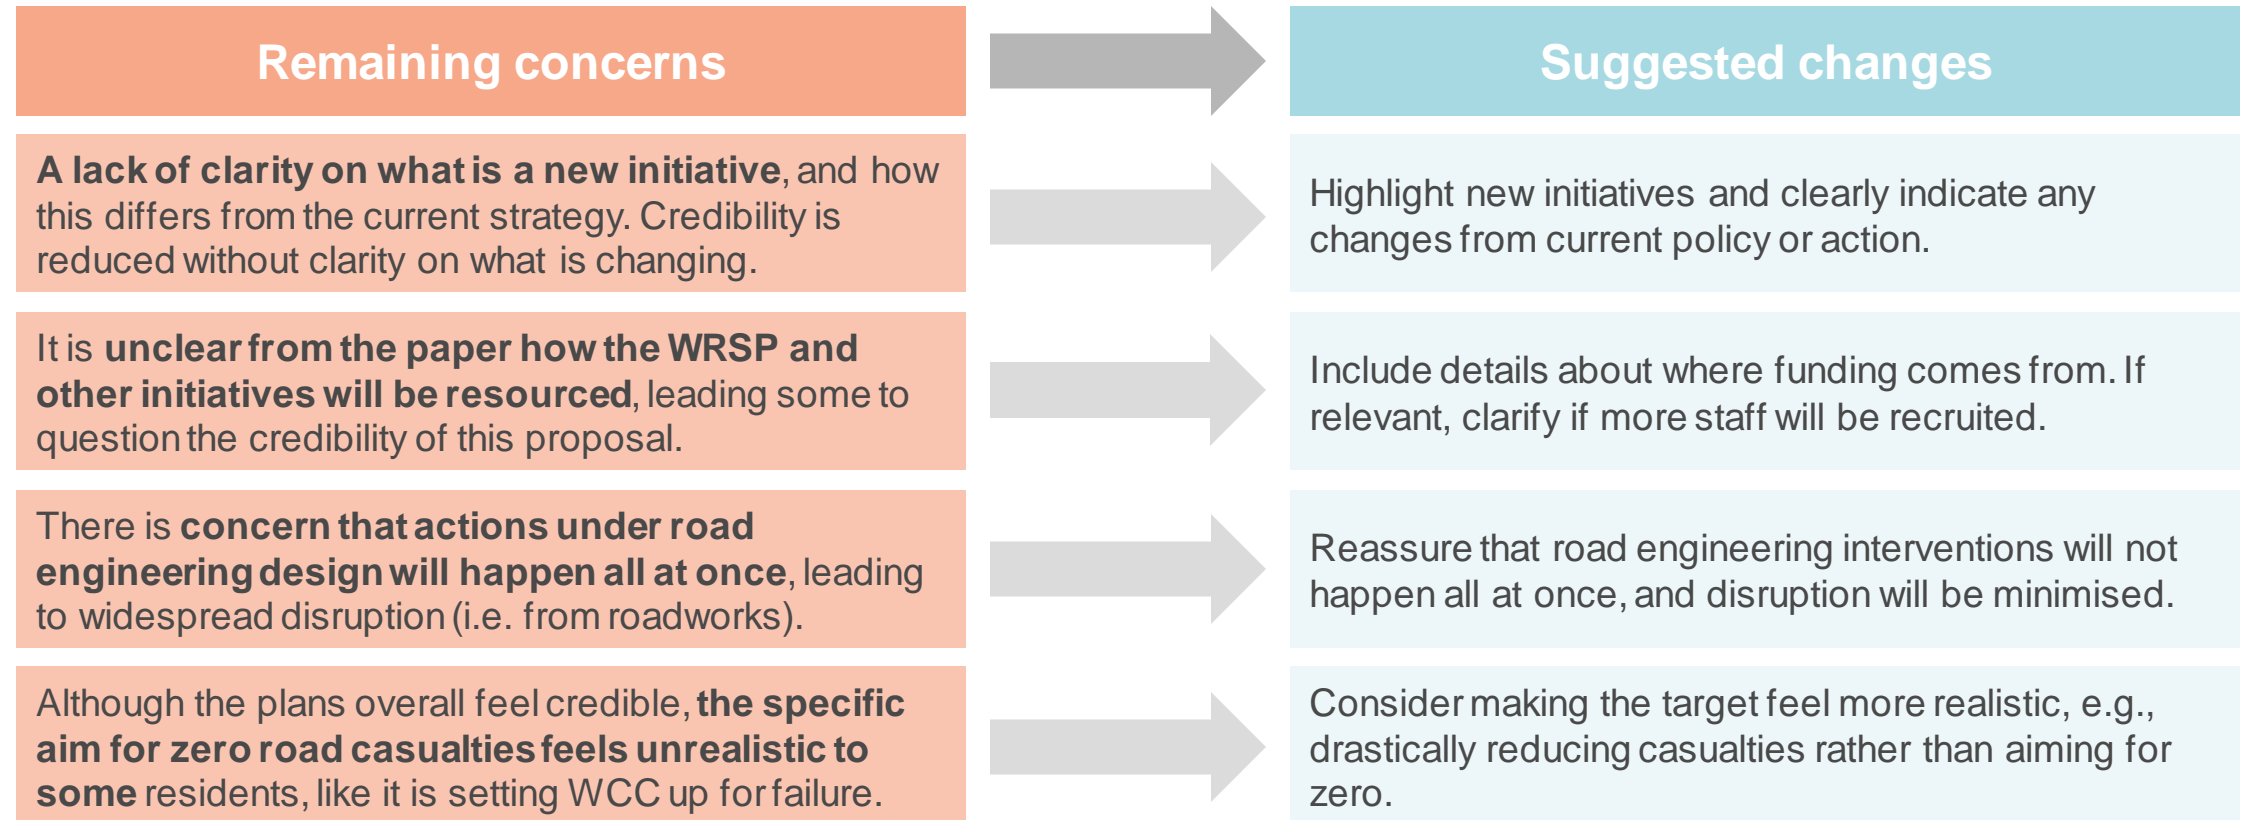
Remaining concerns

Suggested changes

A lack of clarity on what is a new initiative, and how this differs from the current strategy. Credibility is reduced without clarity on what is changing.

Highlight new initiatives and clearly indicate any changes from current policy or action.

It is unclear from the paper how the WRSP and other initiatives will be resourced, leading some to question the credibility of this proposal.

Include details about where funding comes from. If relevant, clarify if more staff will be recruited.

There is concern that actions under road engineering design will happen all at once, leading to widespread disruption (i.e. from roadworks).

Reassure that road engineering interventions will not happen all at once, and disruption will be minimised.

Although the plans overall feel credible, the specific aim for zero road casualties feels unrealistic to some residents, like it is setting WCC up for failure.

Consider making the target feel more realistic, e.g., drastically reducing casualties rather than aiming for zero.